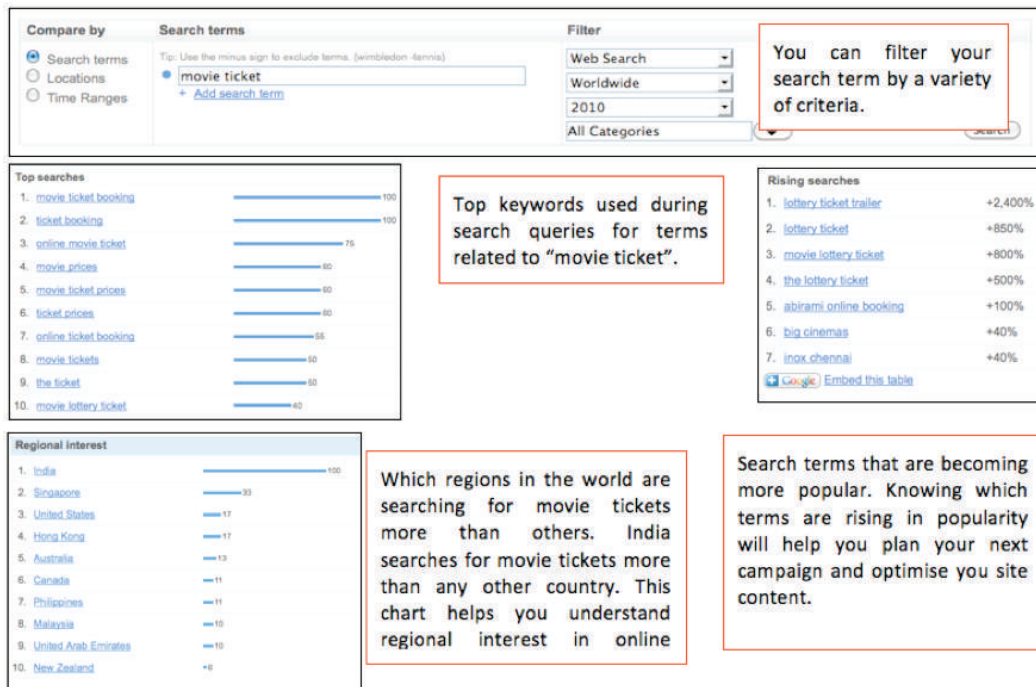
Compare by
Search terms
Locations
Time Ranges

Search terms
Tip: Use the minus sign to exclude terms. (wimbledon -tennis)
movie ticket
+ Add search term

Filter
Web Search
Worldwide
2010
All Categories
Search

You can filter your search term by a variety of criteria.

Top searches
| | | |
|---|---|---|
| 1. | movie ticket booking | 100 |
| 2. | ticket booking | 100 |
| 3. | online movie ticket | 75 |
| 4. | movie prices | 60 |
| 5. | movie ticket prices | 60 |
| 6. | ticket prices | 60 |
| 7. | online ticket booking | 55 |
| 8. | movie tickets | 50 |
| 9. | the ticket | 50 |
| 10. | movie lottery ticket | 40 |

Top keywords used during search queries for terms related to "movie ticket".

Rising searches
| | | |
|---|---|---|
| 1. | lottery ticket trailer | +2,400% |
| 2. | lottery ticket | +850% |
| 3. | movie lottery ticket | +800% |
| 4. | the lottery ticket | +500% |
| 5. | abirami online booking | +100% |
| 6. | big cinemas | +40% |
| 7. | inox chennai | +40% |

Google Embed this table

Regional interest
| | | |
|---|---|---|
| 1. | India | 100 |
| 2. | Singapore | 33 |
| 3. | United States | 17 |
| 4. | Hong Kong | 17 |
| 5. | Australia | 13 |
| 6. | Canada | 11 |
| 7. | Philippines | 11 |
| 8. | Malaysia | 10 |
| 9. | United Arab Emirates | 10 |
| 10. | New Zealand | 6 |

Which regions in the world are searching for movie tickets more than others. India searches for movie tickets more than any other country. This chart helps you understand regional interest in online

Search terms that are becoming more popular. Knowing which terms are rising in popularity will help you plan your next campaign and optimise you site content.